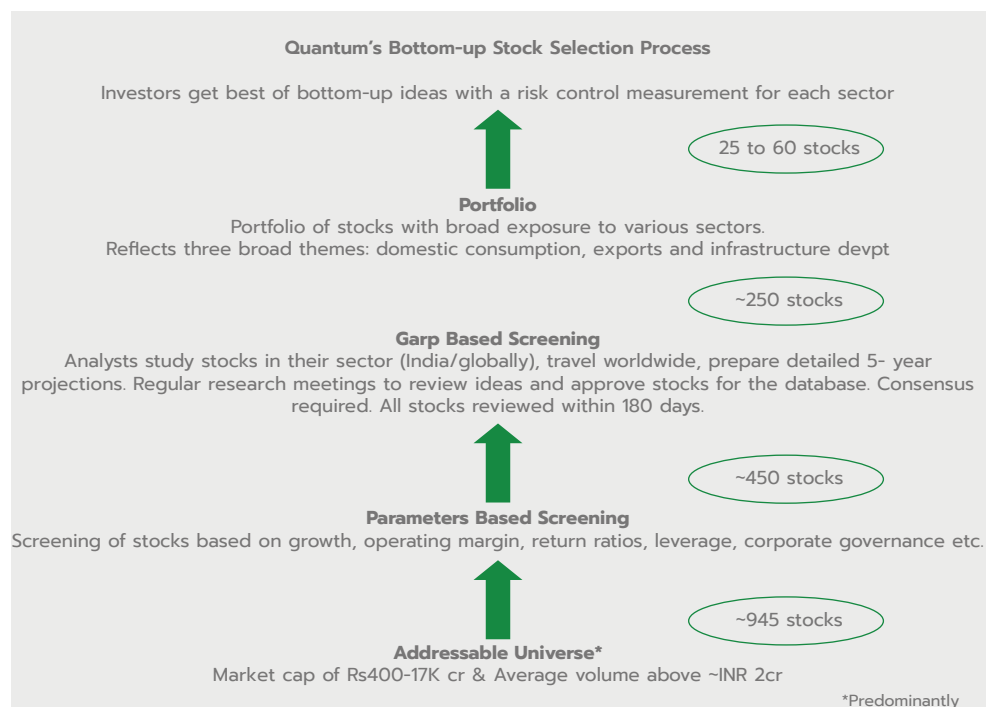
Quantum's Bottom-up Stock Selection Process

Investors get best of bottom-up ideas with a risk control measurement for each sector

25 to 60 stocks

Portfolio
Portfolio of stocks with broad exposure to various sectors.
Reflects three broad themes: domestic consumption, exports and infrastructure devpt

~250 stocks

Garp Based Screening
Analysts study stocks in their sector (India/globally), travel worldwide, prepare detailed 5- year projections. Regular research meetings to review ideas and approve stocks for the database. Consensus required. All stocks reviewed within 180 days.

~450 stocks

Parameters Based Screening
Screening of stocks based on growth, operating margin, return ratios, leverage, corporate governance etc.

~945 stocks

Addressable Universe*
Market cap of Rs400-17K cr & Average volume above ~INR 2cr

*Predominantly